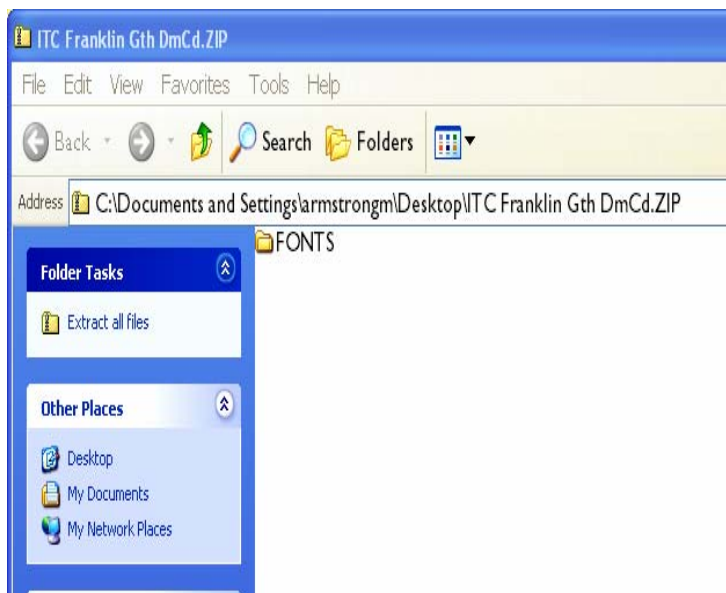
ITC Franklin Gth DmCd.ZIP

File Edit View Favorites Tools Help

Back Search Folders

Address C:\Documents and Settings\armstrongm\Desktop\ITC Franklin Gth DmCd.ZIP

FONTS

Folder Tasks

Extract all files

Other Places

Desktop
My Documents
My Network Places